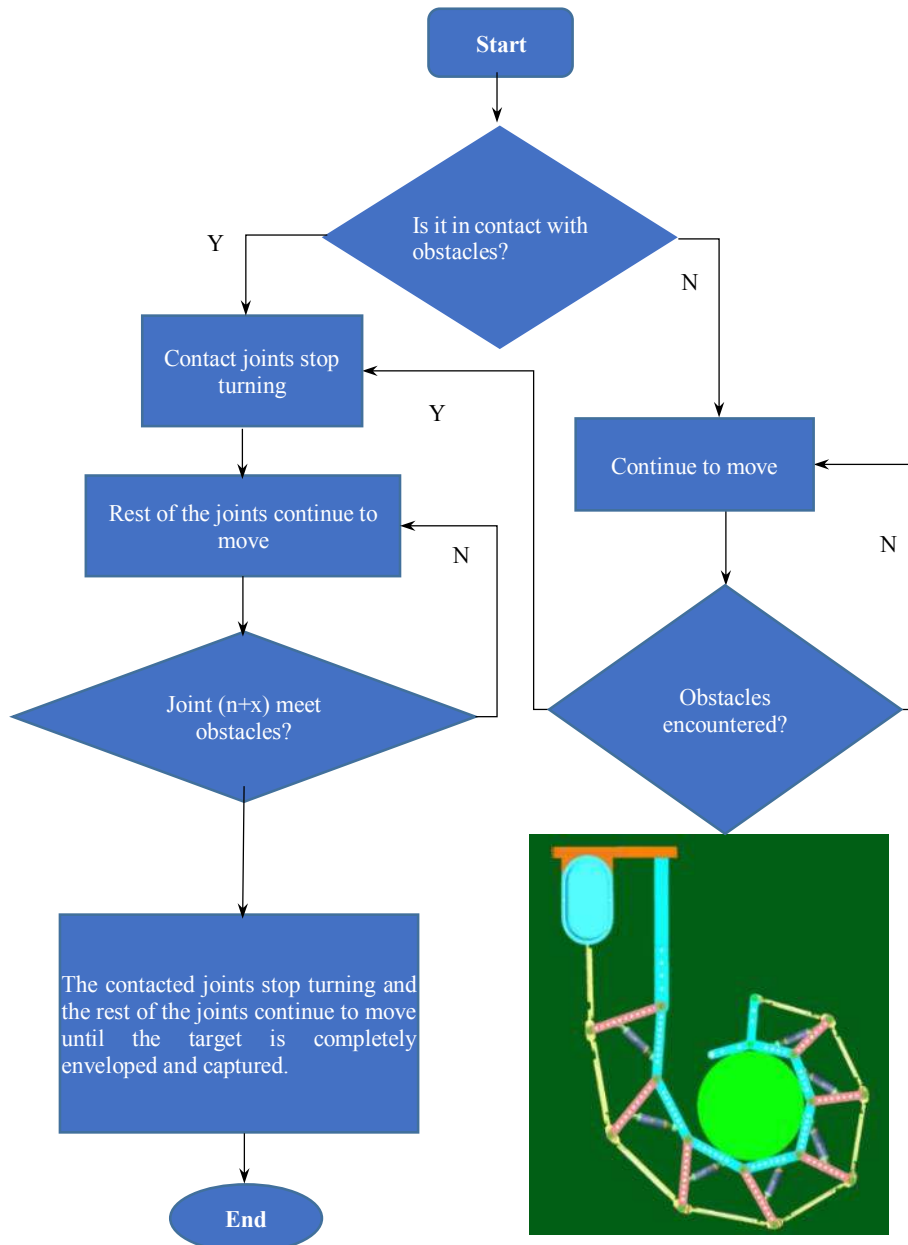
Start

Is it in contact with obstacles?

Y

N

Contact joints stop turning

Y

Continue to move

Rest of the joints continue to move

N

N

Joint (n+x) meet obstacles?

Obstacles encountered?

The contacted joints stop turning and the rest of the joints continue to move until the target is completely enveloped and captured.

End